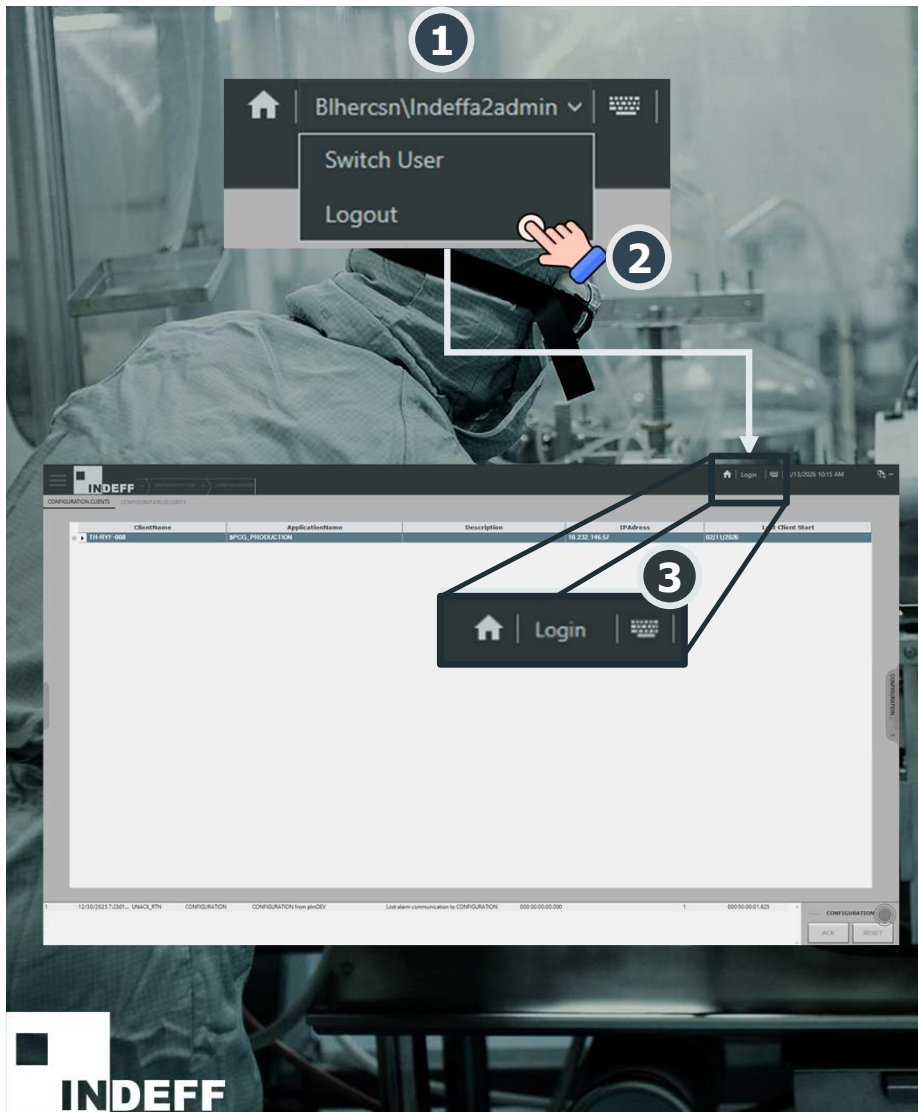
1

Blhercsn\Indeffa2admin

Switch User

Logout

2

INDEFF

Login

/13/2026 10:15 AM

CONFIGURATION.CLIENTS CONFIGURATION.SECURITY

| ClientName | ApplicationName | Description | IPAdress | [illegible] Client Start |
|---|---|---|---|---|
| TH-RYF-008 | $PCG_PRODUCTION | | 10.232.146.57 | 02/11/2026 |

3

Login

CONFIGURATION

1 12/30/2023 7:2501... UNACK_RTN CONFIGURATION CONFIGURATION from plmDEV Lost alarm communication to CONFIGURATION. 000:00:00:00.000 1 000:00:00:01.625

CONFIGURATION

ACK RESET

INDEFF